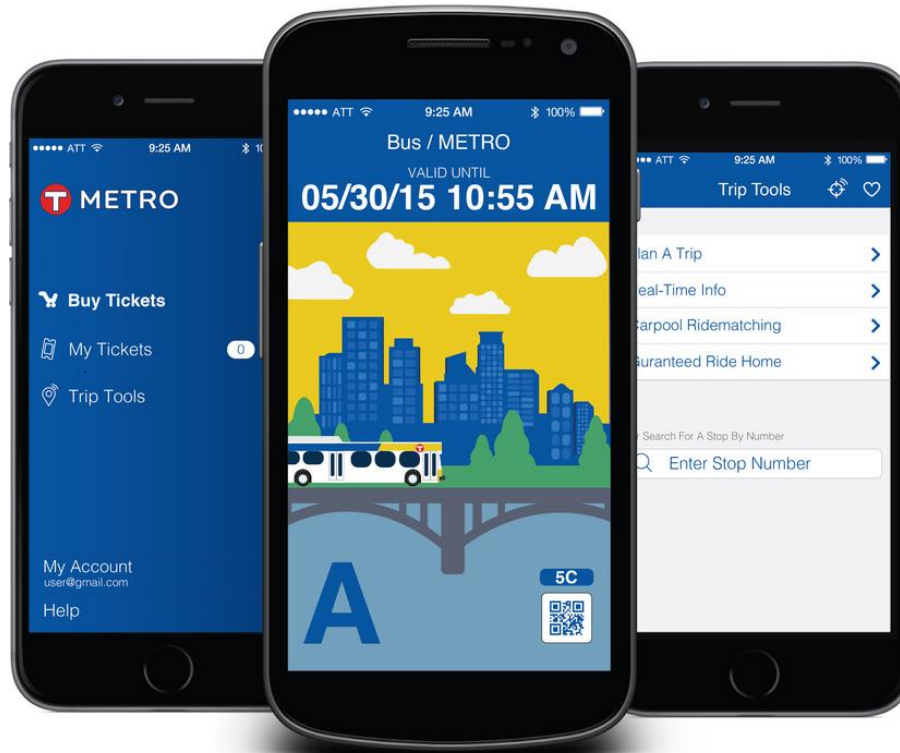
••••• ATT 9:25 AM 10

T METRO

Buy Tickets

My Tickets 0

Trip Tools

My Account
user@gmail.com

Help

••••• ATT 9:25 AM 100%

Bus / METRO

VALID UNTIL

05/30/15 10:55 AM

A

5C

•• ATT 9:25 AM 100%

Trip Tools

lan A Trip

eal-Time Info

arpool Ridematching

uranteed Ride Home

Search For A Stop By Number

Enter Stop Number